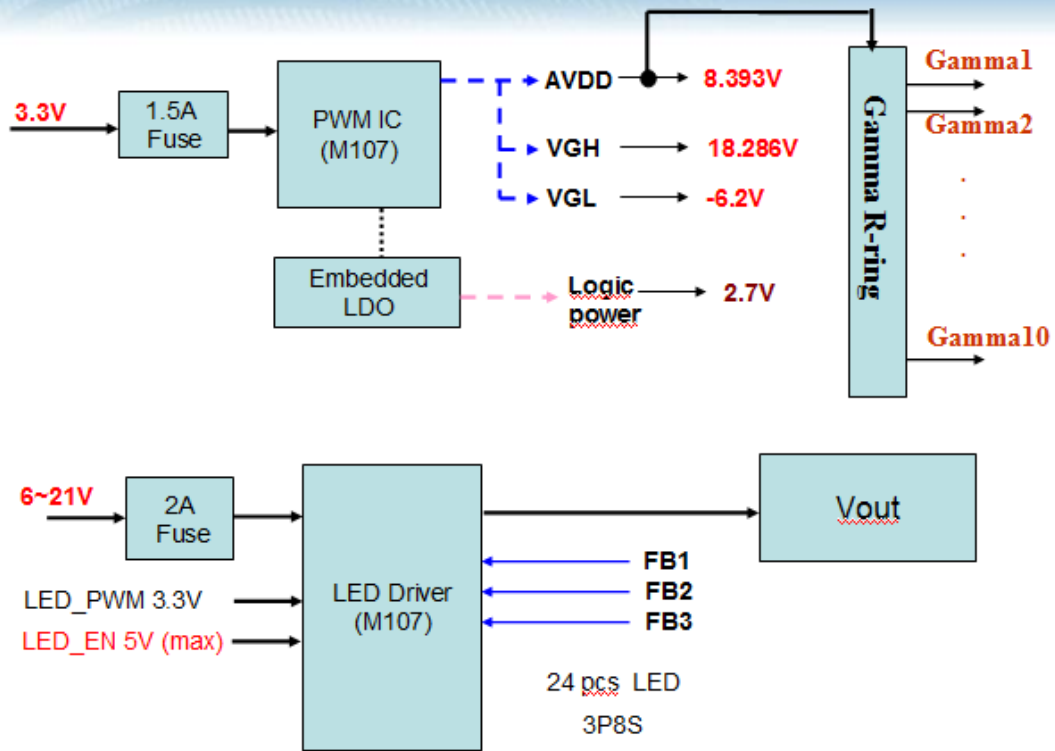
3.3V

1.5A Fuse

PWM IC (M107)

AVDD

8.393V

VGH

18.286V

VGL

-6.2V

Embedded LDO

Logic power

2.7V

Gamma R-ring

Gamma1

Gamma2

.
.
.

Gamma10

6~21V

2A Fuse

LED Driver (M107)

Vout

FB1

FB2

FB3

LED_PWM 3.3V

LED_EN 5V (max)

24 pcs LED

3P8S